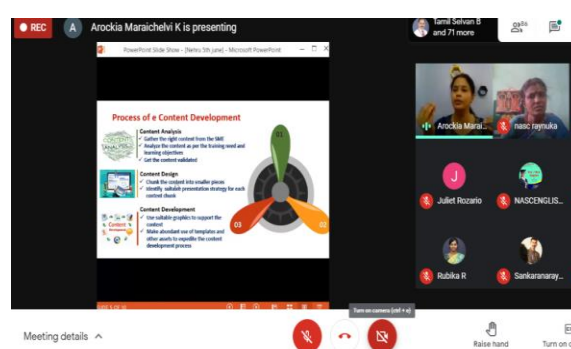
REC

A Arockia Maraichelvi K is presenting

Tamil Selvan B and 71 more

PowerPoint Slide Show - [Netru 5th june] - Microsoft PowerPoint

Process of e Content Development

Content Analysis
Gather the right content from the SME
Analyze the content as per the training need and learning objectives
Get the content validated

Content Design
Chunk the content into smaller pieces
Identify suitable presentation strategy for each content chunk

Content Development
Use suitable graphics to support the content
Make abundant use of templates and other assets to expedite the content development process

01

02

03

Content

Arockia Marai...

nasc raynuka

J

Juliet Rozario

NASCENGLIS...

Rubika R

Sankaranaray...

Turn on camera (ctrl + e)

Meeting details ^

Raise hand

Turn on c